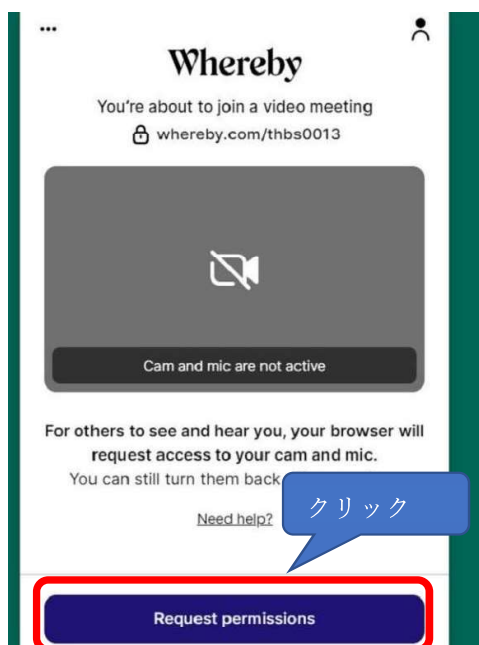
...

Whereby

You're about to join a video meeting

whereby.com/thbs0013

Cam and mic are not active

For others to see and hear you, your browser will request access to your cam and mic.

You can still turn them back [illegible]

Need help?

クリック

Request permissions